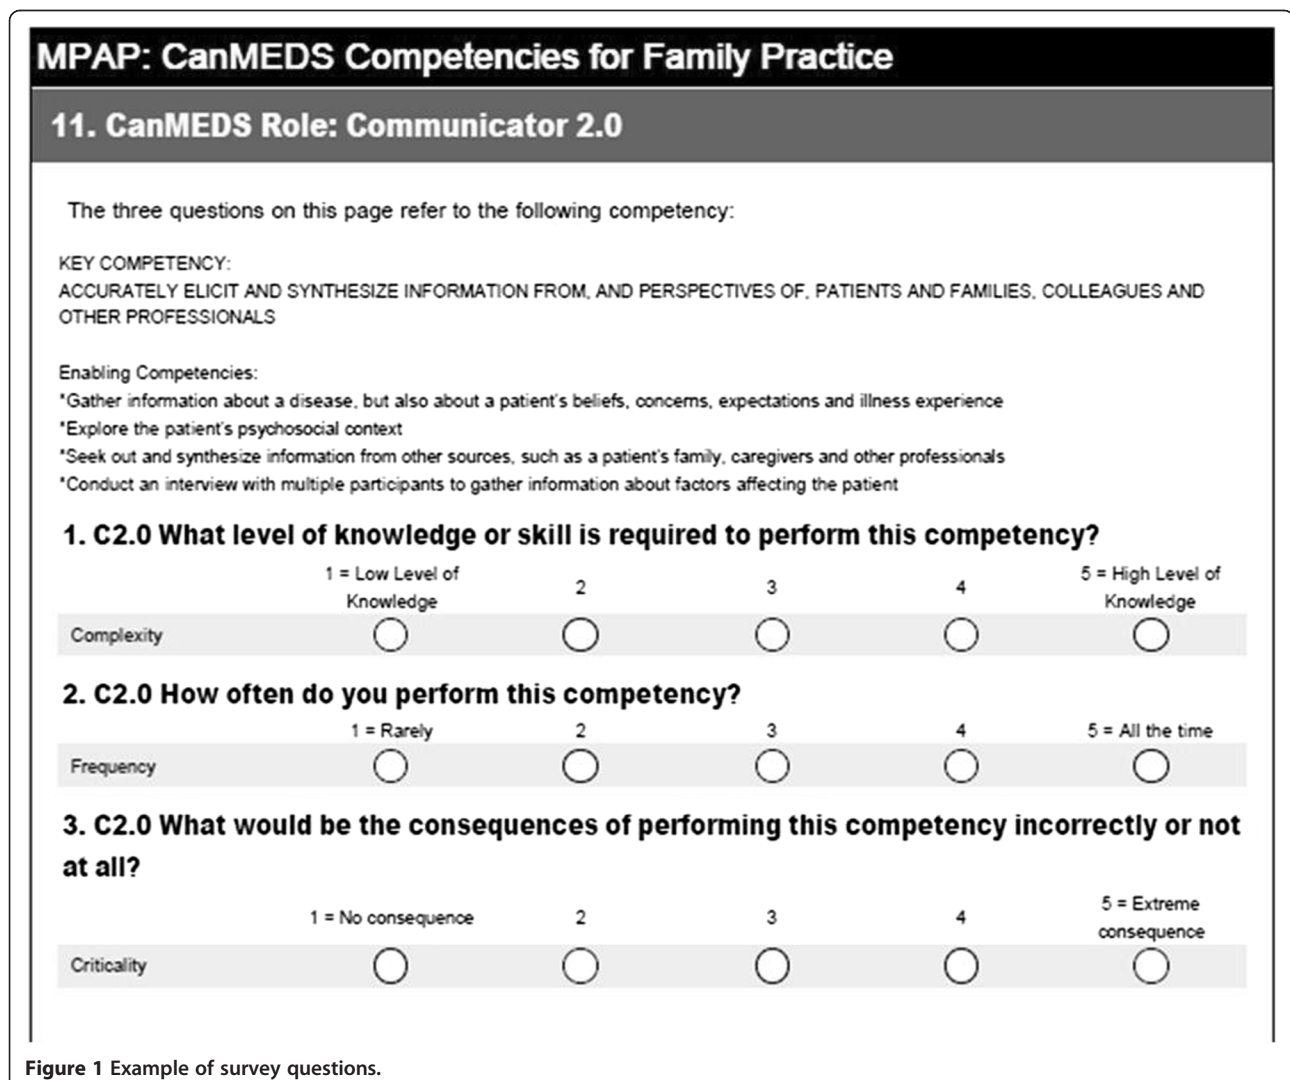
MPAP: CanMEDS Competencies for Family Practice

11. CanMEDS Role: Communicator 2.0

The three questions on this page refer to the following competency:

KEY COMPETENCY:
ACCURATELY ELICIT AND SYNTHESIZE INFORMATION FROM, AND PERSPECTIVES OF, PATIENTS AND FAMILIES, COLLEAGUES AND OTHER PROFESSIONALS

Enabling Competencies:
*Gather information about a disease, but also about a patient's beliefs, concerns, expectations and illness experience
*Explore the patient's psychosocial context
*Seek out and synthesize information from other sources, such as a patient's family, caregivers and other professionals
*Conduct an interview with multiple participants to gather information about factors affecting the patient

1. C2.0 What level of knowledge or skill is required to perform this competency?

| | 1 = Low Level of Knowledge | 2 | 3 | 4 | 5 = High Level of Knowledge |
|---|---|---|---|---|---|
| Complexity | ○ | ○ | ○ | ○ | ○ |

2. C2.0 How often do you perform this competency?

| | 1 = Rarely | 2 | 3 | 4 | 5 = All the time |
|---|---|---|---|---|---|
| Frequency | ○ | ○ | ○ | ○ | ○ |

3. C2.0 What would be the consequences of performing this competency incorrectly or not at all?

| | 1 = No consequence | 2 | 3 | 4 | 5 = Extreme consequence |
|---|---|---|---|---|---|
| Criticality | ○ | ○ | ○ | ○ | ○ |

Figure 1 Example of survey questions.